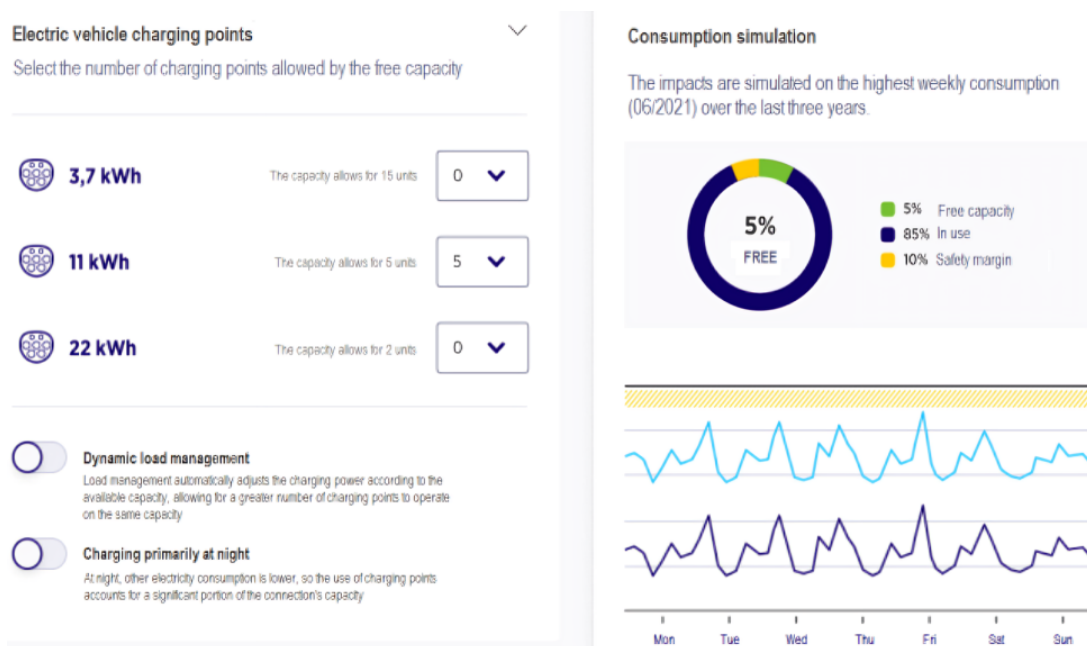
Electric vehicle charging points

Select the number of charging points allowed by the free capacity

3,7 kWh
The capacity allows for 15 units
0

11 kWh
The capacity allows for 5 units
5

22 kWh
The capacity allows for 2 units
0

Dynamic load management
Load management automatically adjusts the charging power according to the available capacity, allowing for a greater number of charging points to operate on the same capacity

Charging primarily at night
At night, other electricity consumption is lower, so the use of charging points accounts for a significant portion of the connection's capacity

Consumption simulation

The impacts are simulated on the highest weekly consumption (06/2021) over the last three years.

5%
FREE

5% Free capacity
85% In use
10% Safety margin

Mon
Tue
Wed
Thu
Fri
Sat
Sun